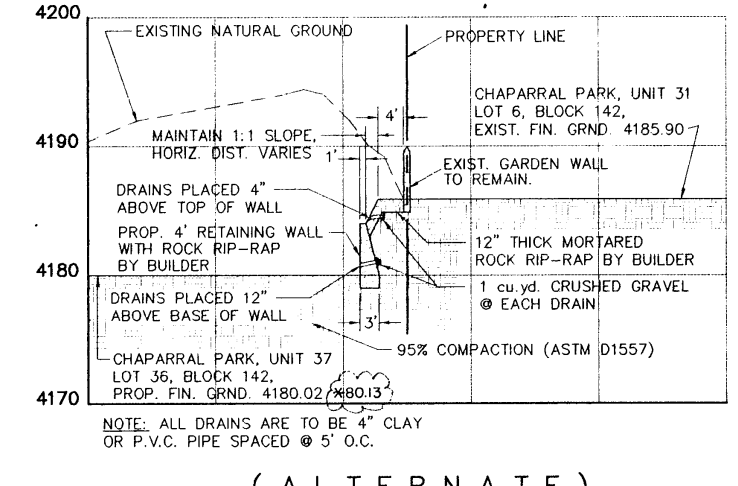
4200

EXISTING NATURAL GROUND

PROPERTY LINE

CHAPARRAL PARK, UNIT 31
LOT 6, BLOCK 142,
EXIST. FIN. GRND. 4185.90

4'

MAINTAIN 1:1 SLOPE,
HORIZ. DIST. VARIES

1'

4190

EXIST. GARDEN WALL
TO REMAIN.

DRAINS PLACED 4"
ABOVE TOP OF WALL

PROP. 4' RETAINING WALL
WITH ROCK RIP-RAP
BY BUILDER

12" THICK MORTARED
ROCK RIP-RAP BY BUILDER

4180

1 cu.yd. CRUSHED GRAVEL
@ EACH DRAIN

DRAINS PLACED 12"
ABOVE BASE OF WALL

3'

95% COMPACTION (ASTM D1557)

CHAPARRAL PARK, UNIT 37
LOT 36, BLOCK 142,
PROP. FIN. GRND. 4180.02 4180.13

4170

NOTE: ALL DRAINS ARE TO BE 4" CLAY
OR P.V.C. PIPE SPACED @ 5' O.C.

( A L T E R N A T E )